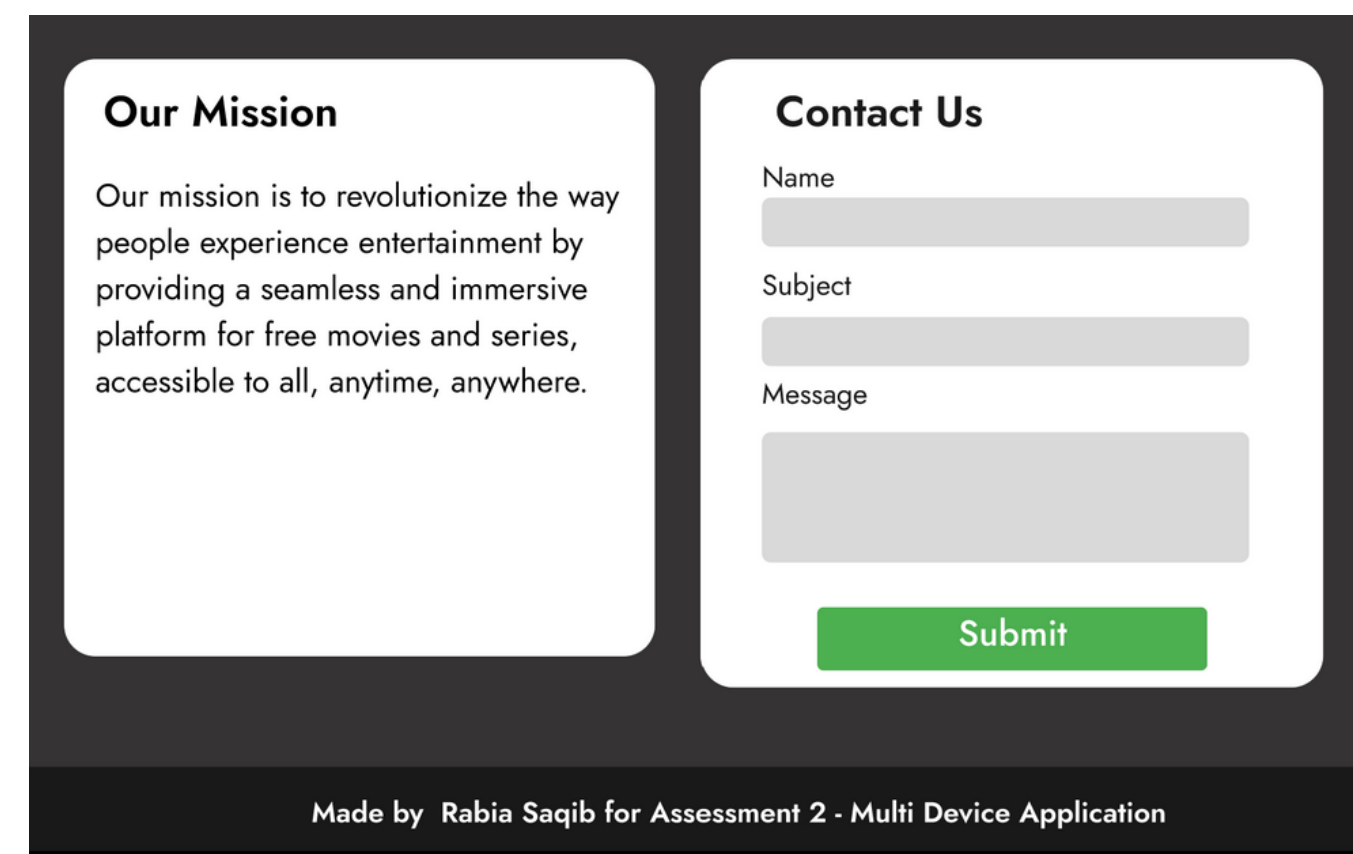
Our Mission

Our mission is to revolutionize the way people experience entertainment by providing a seamless and immersive platform for free movies and series, accessible to all, anytime, anywhere.

Contact Us

Name

Subject

Message

Submit

Made by Rabia Saqib for Assessment 2 - Multi Device Application